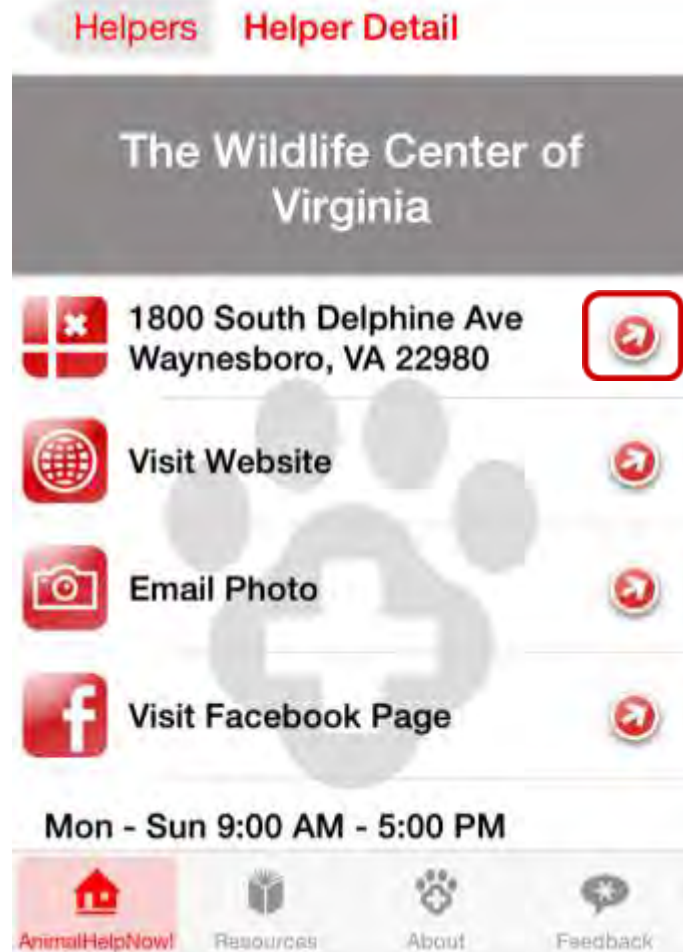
Helpers Helper Detail

The Wildlife Center of Virginia

1800 South Delphine Ave Waynesboro, VA 22980

Visit Website

Email Photo

Visit Facebook Page

Mon - Sun 9:00 AM - 5:00 PM

AnimalHelpNow! Resources About Feedback